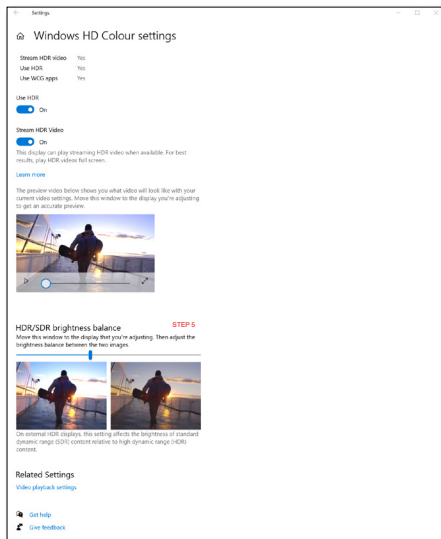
Settings

Windows HD Colour settings

Stream HDR video Yes
Use HDR Yes
Use WCG apps Yes

Use HDR
On

Stream HDR Video
On

This display can play streaming HDR video when available. For best results, play HDR videos full screen.

Learn more

The preview video below shows you what video will look like with your current video settings. Move this window to the display you're adjusting to get an accurate preview.

HDR/SDR brightness balance

STEP 5

Move this window to the display that you're adjusting. Then adjust the brightness balance between the two images.

On external HDR displays, this setting affects the brightness of standard dynamic range (SDR) content relative to high dynamic range (HDR) content.

Related Settings

Video playback settings

Get help

Give feedback